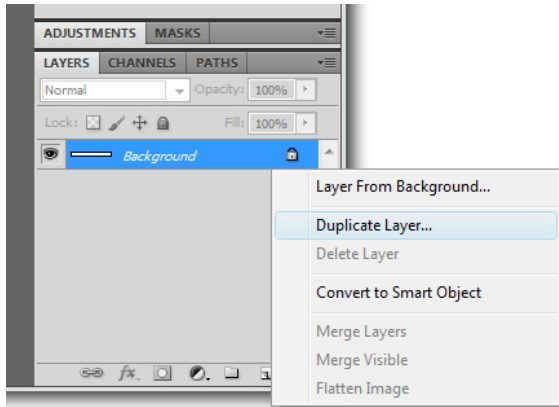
ADJUSTMENTS MASKS

LAYERS CHANNELS PATHS

Normal
Opacity: 100%

Lock:
Fill: 100%

Background

Layer From Background...

Duplicate Layer...

Delete Layer

Convert to Smart Object

Merge Layers

Merge Visible

Flatten Image

fx